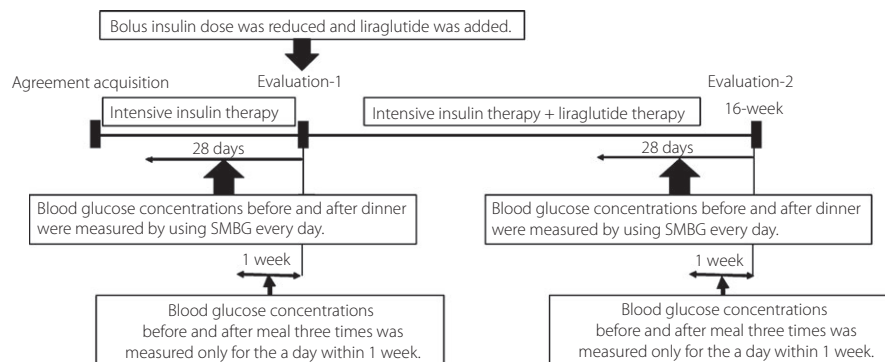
Bolus insulin dose was reduced and liraglutide was added.

Agreement acquisition

Evaluation-1

Evaluation-2

16-week

Intensive insulin therapy

Intensive insulin therapy + liraglutide therapy

28 days

28 days

Blood glucose concentrations before and after dinner were measured by using SMBG every day.

Blood glucose concentrations before and after dinner were measured by using SMBG every day.

1 week

1 week

Blood glucose concentrations before and after meal three times was measured only for the a day within 1 week.

Blood glucose concentrations before and after meal three times was measured only for the a day within 1 week.